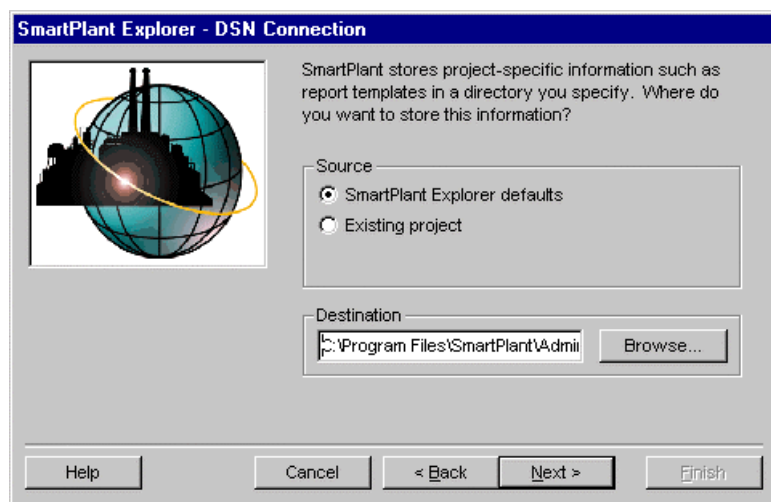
SmartPlant Explorer - DSN Connection

SmartPlant stores project-specific information such as report templates in a directory you specify. Where do you want to store this information?

Source

SmartPlant Explorer defaults

Existing project

Destination

C:\Program Files\SmartPlant\Admi

Browse...

Help

Cancel

< Back

Next >

Finish